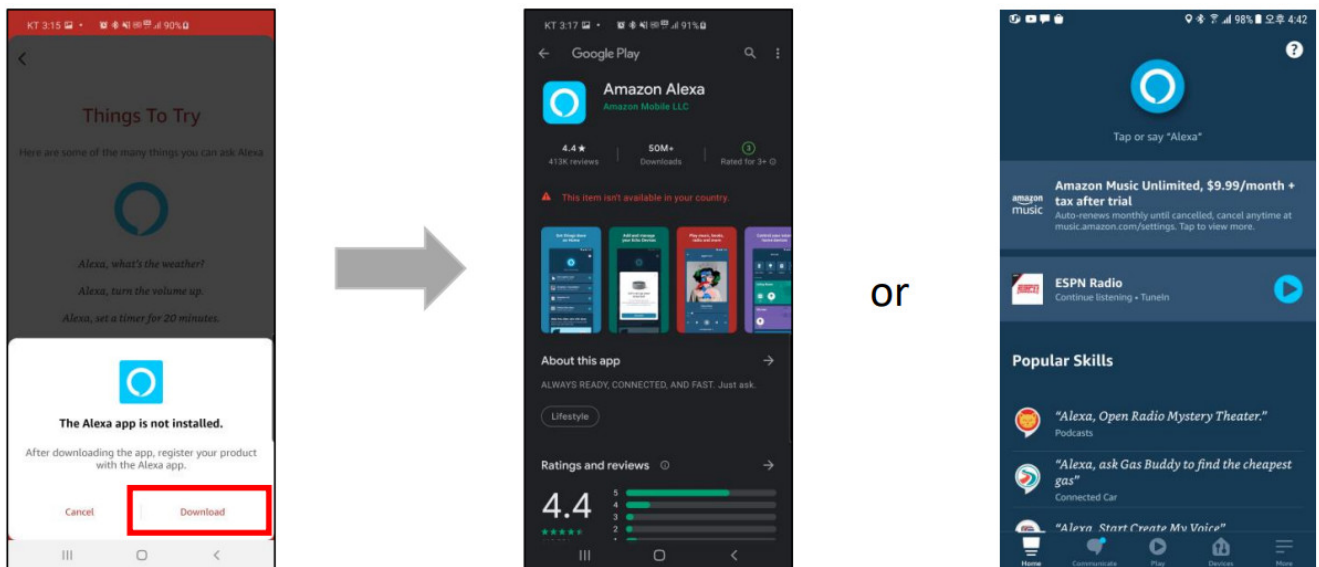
KT 3:15 90%

Things To Try

Here are some of the many things you can ask Alexa

Alexa, what's the weather?

Alexa, turn the volume up.

Alexa, set a timer for 20 minutes.

The Alexa app is not installed.

After downloading the app, register your product with the Alexa app.

Cancel

Download

KT 3:17 91%

Google Play

Amazon Alexa

Amazon Mobile LLC

4.4★
413K reviews

50M+
Downloads

3
Rated for 3+

This item isn't available in your country.

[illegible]

About this app

ALWAYS READY, CONNECTED, AND FAST. Just ask.

Lifestyle

Ratings and reviews

4.4

5
4
3
2
1

or

98% 오후 4:42

Tap or say "Alexa"

amazon music

Amazon Music Unlimited, $9.99/month + tax after trial

Auto-renews monthly until cancelled, cancel anytime at music.amazon.com/settings. Tap to view more.

ESPN Radio

Continue listening • TuneIn

Popular Skills

"Alexa, Open Radio Mystery Theater."

Podcasts

"Alexa, ask Gas Buddy to find the cheapest gas"

Connected Car

"Alexa, Start Create My Voice"

Home

Communicate

Play

Devices

More